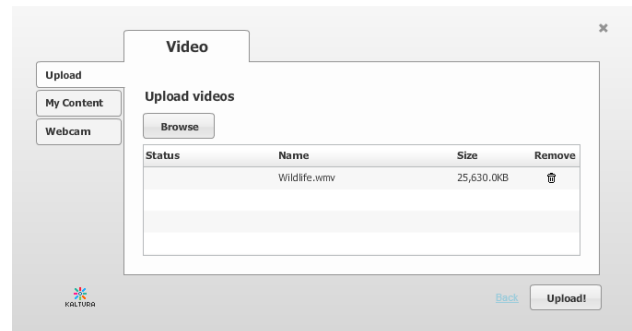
×

Video

Upload

My Content

Webcam

Upload videos

Browse

| Status | Name | Size | Remove |
|---|---|---|---|
| | Wildlife.wmv | 25,630.0KB | |
| | | | |
| | | | |
| | | | |

KALTURA

Back

Upload!